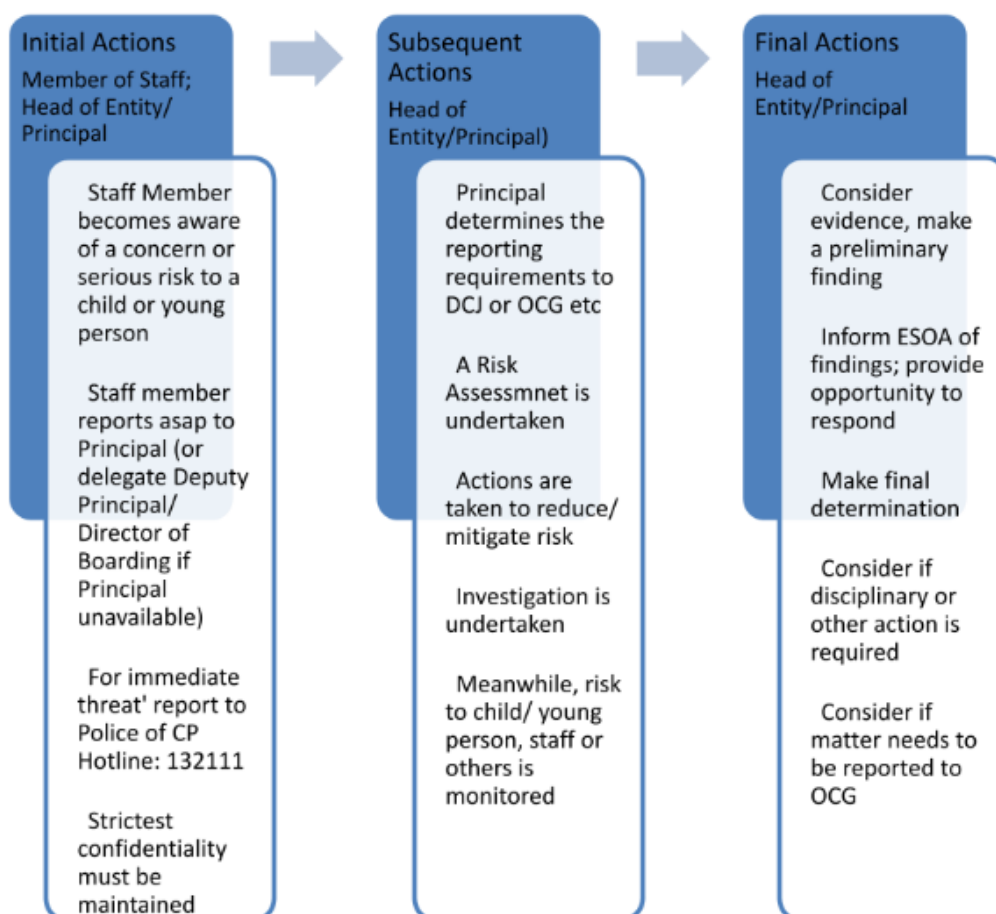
Initial Actions
Member of Staff; Head of Entity/ Principal

Staff Member becomes aware of a concern or serious risk to a child or young person

Staff member reports asap to Principal (or delegate Deputy Principal/ Director of Boarding if Principal unavailable)

For immediate threat' report to Police of CP Hotline: 132111

Strictest confidentiality must be maintained

Subsequent Actions
Head of Entity/Principal)

Principal determines the reporting requirements to DCJ or OCG etc

A Risk Assessmnet is undertaken

Actions are taken to reduce/ mitigate risk

Investigation is undertaken

Meanwhile, risk to child/ young person, staff or others is monitored

Final Actions
Head of Entity/Principal

Consider evidence, make a preliminary finding

Inform ESOA of findings; provide opportunity to respond

Make final determination

Consider if disciplinary or other action is required

Consider if matter needs to be reported to OCG